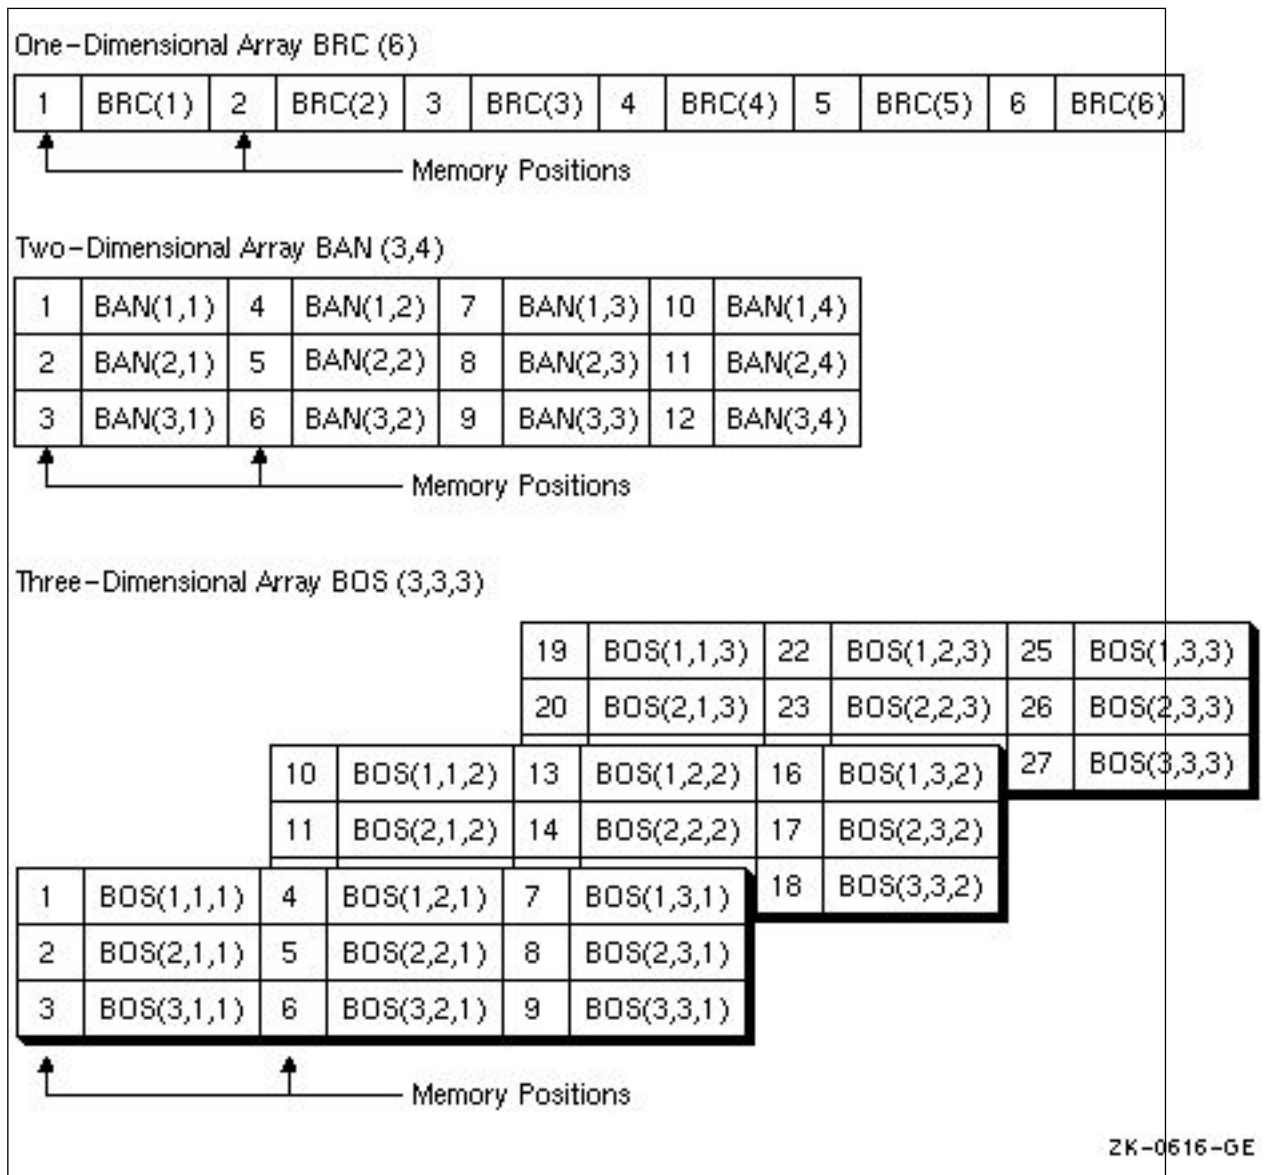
One-Dimensional Array BRC (6)

| 1 | BRC(1) | 2 | BRC(2) | 3 | BRC(3) | 4 | BRC(4) | 5 | BRC(5) | 6 | BRC(6) |
|---|---|---|---|---|---|---|---|---|---|---|---|

Memory Positions

Two-Dimensional Array BAN (3,4)

| 1 | BAN(1,1) | 4 | BAN(1,2) | 7 | BAN(1,3) | 10 | BAN(1,4) |
|---|---|---|---|---|---|---|---|
| 2 | BAN(2,1) | 5 | BAN(2,2) | 8 | BAN(2,3) | 11 | BAN(2,4) |
| 3 | BAN(3,1) | 6 | BAN(3,2) | 9 | BAN(3,3) | 12 | BAN(3,4) |

Memory Positions

Three-Dimensional Array BOS (3,3,3)

| 19 | BOS(1,1,3) | 22 | BOS(1,2,3) | 25 | BOS(1,3,3) |
|---|---|---|---|---|---|
| 20 | BOS(2,1,3) | 23 | BOS(2,2,3) | 26 | BOS(2,3,3) |
| | | | | 27 | BOS(3,3,3) |

| 10 | BOS(1,1,2) | 13 | BOS(1,2,2) | 16 | BOS(1,3,2) |
|---|---|---|---|---|---|
| 11 | BOS(2,1,2) | 14 | BOS(2,2,2) | 17 | BOS(2,3,2) |
| | | | | 18 | BOS(3,3,2) |

| 1 | BOS(1,1,1) | 4 | BOS(1,2,1) | 7 | BOS(1,3,1) |
|---|---|---|---|---|---|
| 2 | BOS(2,1,1) | 5 | BOS(2,2,1) | 8 | BOS(2,3,1) |
| 3 | BOS(3,1,1) | 6 | BOS(3,2,1) | 9 | BOS(3,3,1) |

Memory Positions

ZK-0616-GE